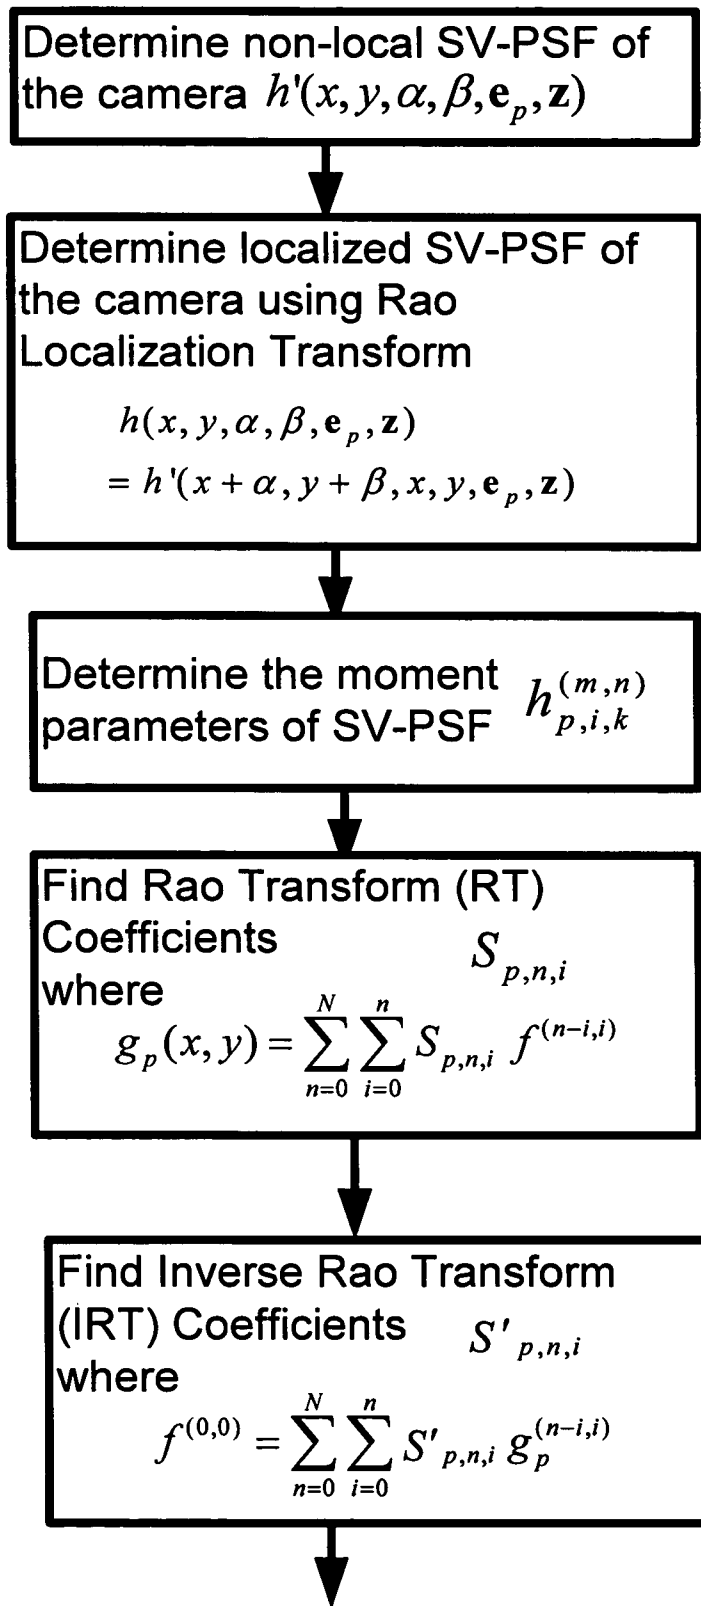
Determine non-local SV-PSF of the camera $h'(x, y, \alpha, \beta, \mathbf{e}_p, \mathbf{z})$

Determine localized SV-PSF of the camera using Rao Localization Transform

$h(x, y, \alpha, \beta, \mathbf{e}_p, \mathbf{z})$
$= h'(x+\alpha, y+\beta, x, y, \mathbf{e}_p, \mathbf{z})$

Determine the moment parameters of SV-PSF $h_{p,i,k}^{(m,n)}$

Find Rao Transform (RT) Coefficients $S_{p,n,i}$ where

$g_p(x, y) = \sum_{n=0}^{N} \sum_{i=0}^{n} S_{p,n,i} \, f^{(n-i,i)}$

Find Inverse Rao Transform (IRT) Coefficients $S'_{p,n,i}$ where

$f^{(0,0)} = \sum_{n=0}^{N} \sum_{i=0}^{n} S'_{p,n,i} \, g_p^{(n-i,i)}$